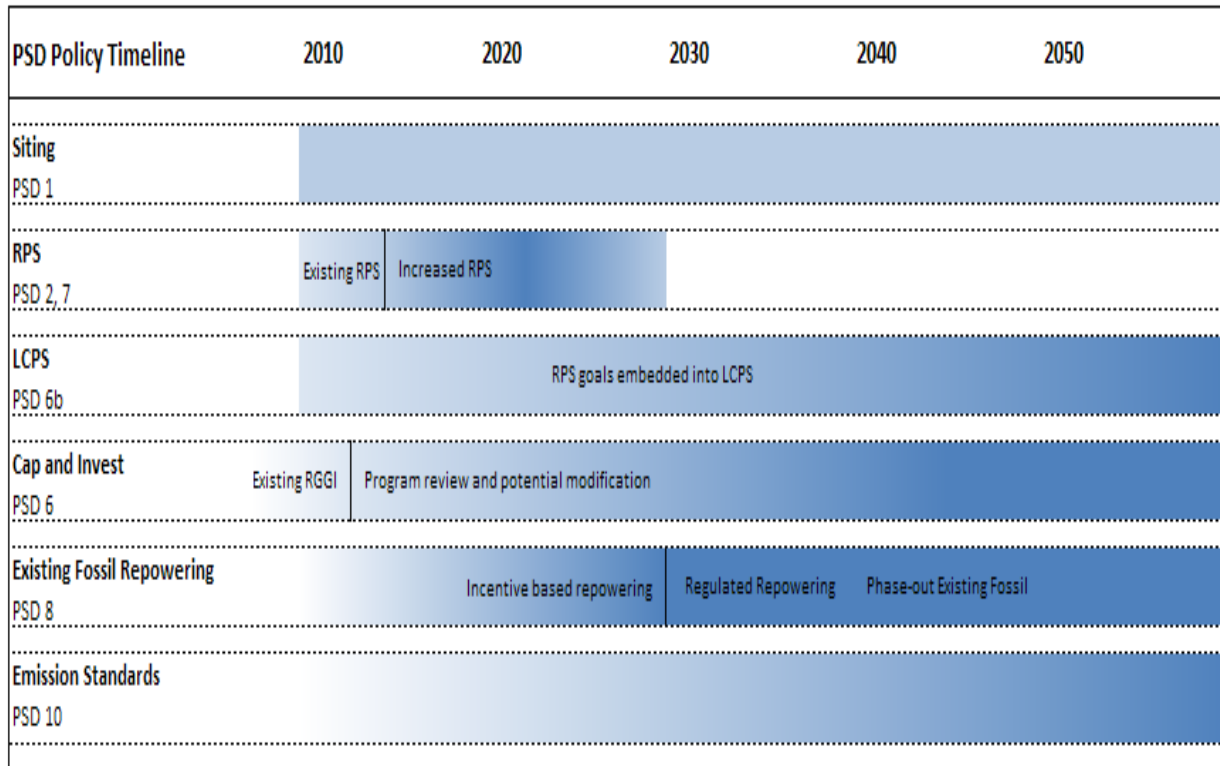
| PSD Policy Timeline | 2010 | 2020 | 2030 | 2040 | 2050 |
|---|---|---|---|---|---|
| Siting<br>PSD 1 | | | | | |
| RPS<br>PSD 2, 7 | Existing RPS | Increased RPS | | | |
| LCPS<br>PSD 6b | RPS goals embedded into LCPS | | | | |
| Cap and Invest<br>PSD 6 | Existing RGGI | Program review and potential modification | | | |
| Existing Fossil Repowering<br>PSD 8 | | Incentive based repowering | Regulated Repowering | Phase-out Existing Fossil | |
| Emission Standards<br>PSD 10 | | | | | |